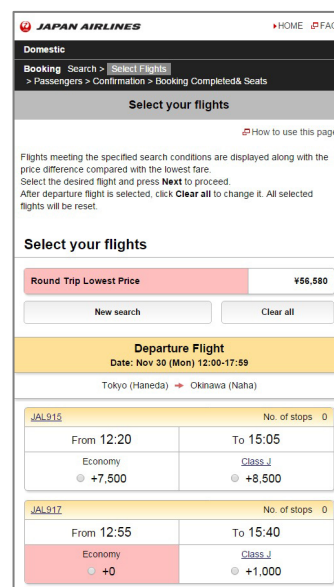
JAPAN AIRLINES ▸HOME FAQ

Domestic

Booking Search > Select Flights > Passengers > Confirmation > Booking Completed& Seats

Select your flights

How to use this page

Flights meeting the specified search conditions are displayed along with the price difference compared with the lowest fare.
Select the desired flight and press Next to proceed.
After departure flight is selected, click Clear all to change it. All selected flights will be reset.

Select your flights

| Round Trip Lowest Price | ¥56,580 |
|---|---|

New search

Clear all

Departure Flight
Date: Nov 30 (Mon) 12:00-17:59

Tokyo (Haneda) → Okinawa (Naha)

| JAL915 | No. of stops 0 |
|---|---|
| From 12:20 | To 15:05 |
| Economy +7,500 | Class J +8,500 |

| JAL917 | No. of stops 0 |
|---|---|
| From 12:55 | To 15:40 |
| Economy +0 | Class J +1,000 |